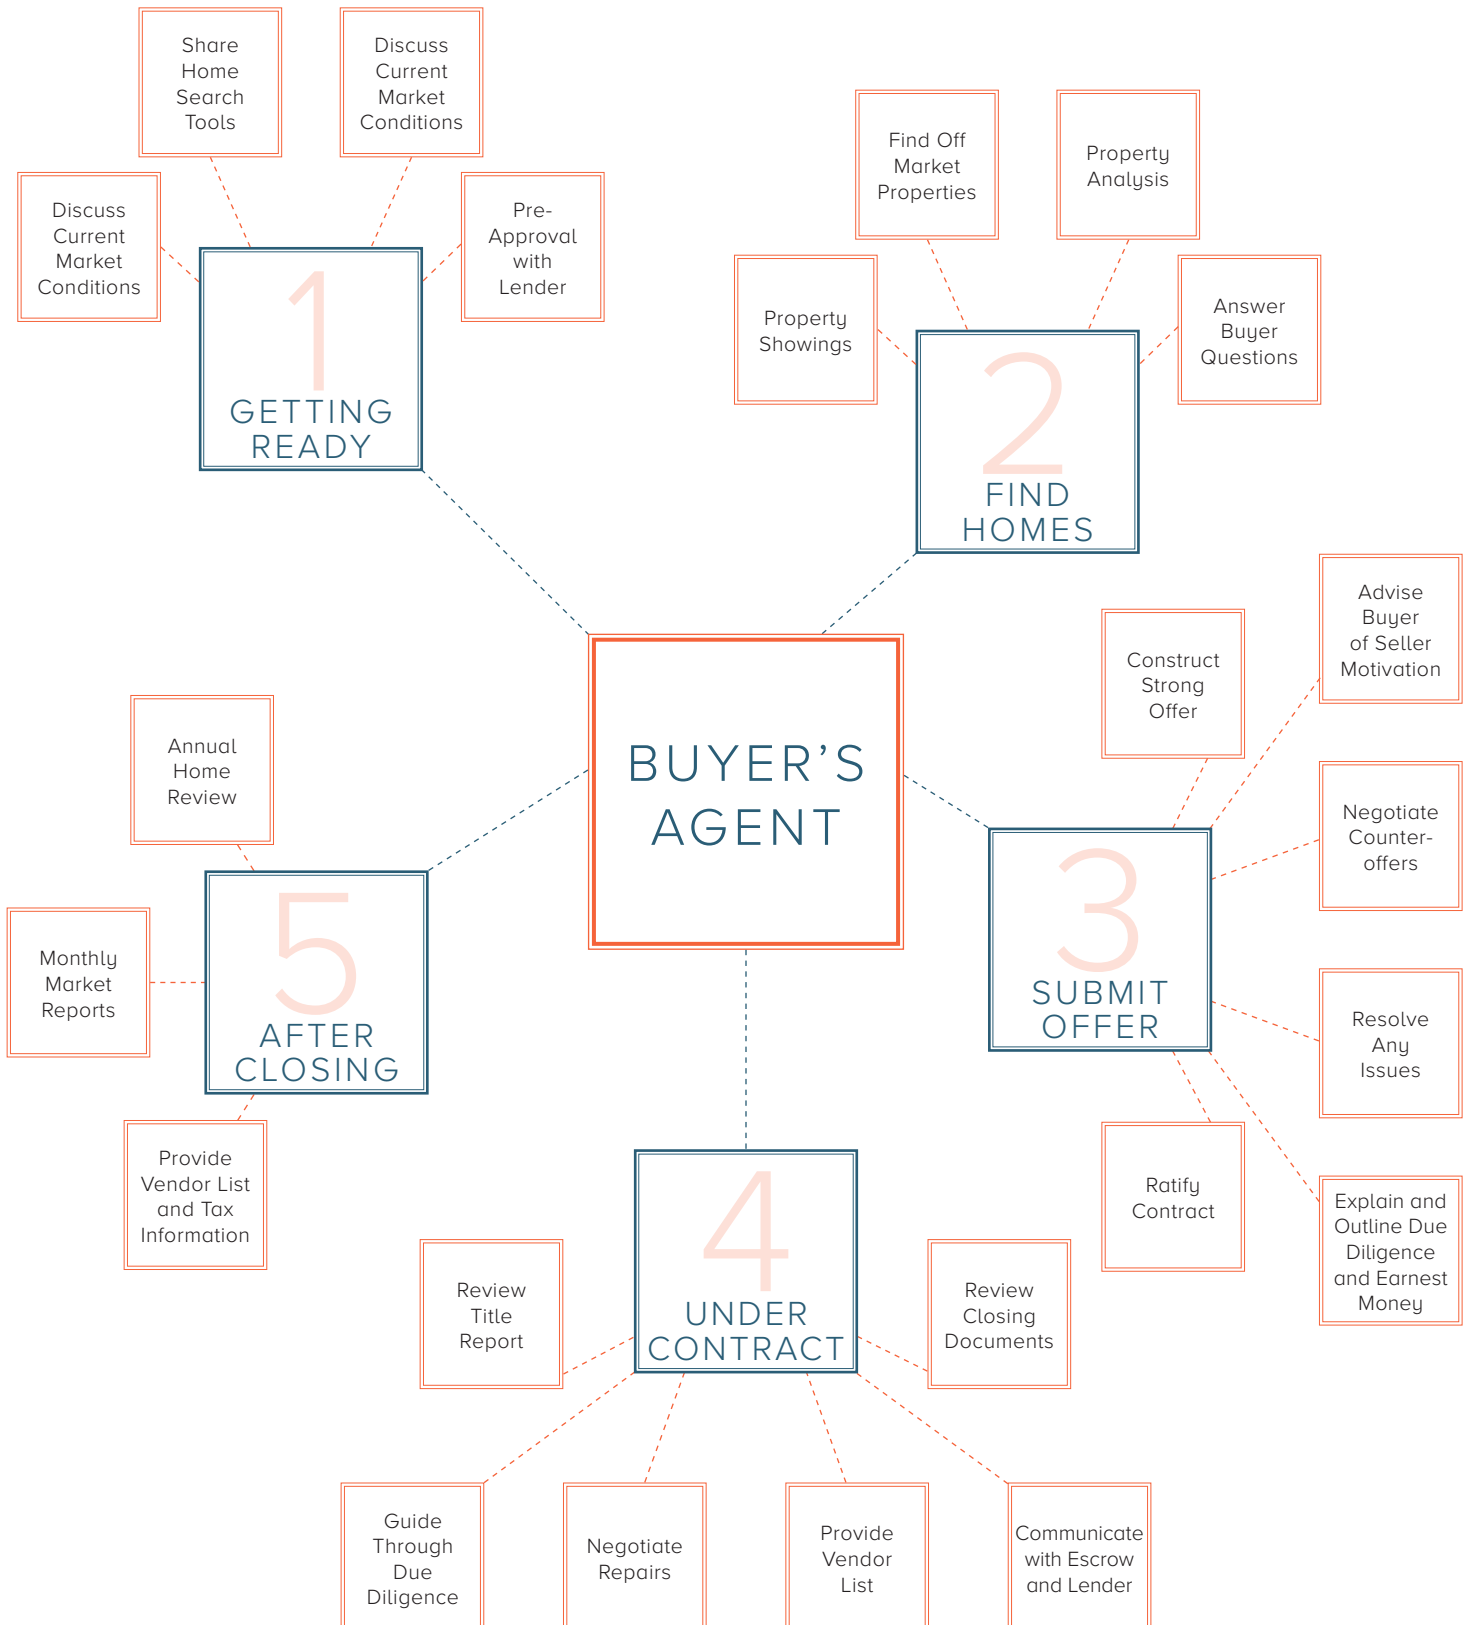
BUYER'S AGENT

1 GETTING READY

Share Home Search Tools

Discuss Current Market Conditions

Discuss Current Market Conditions

Pre-Approval with Lender

2 FIND HOMES

Find Off Market Properties

Property Analysis

Property Showings

Answer Buyer Questions

3 SUBMIT OFFER

Construct Strong Offer

Advise Buyer of Seller Motivation

Negotiate Counter-offers

Resolve Any Issues

Ratify Contract

Explain and Outline Due Diligence and Earnest Money

4 UNDER CONTRACT

Review Title Report

Review Closing Documents

Guide Through Due Diligence

Negotiate Repairs

Provide Vendor List

Communicate with Escrow and Lender

5 AFTER CLOSING

Annual Home Review

Monthly Market Reports

Provide Vendor List and Tax Information